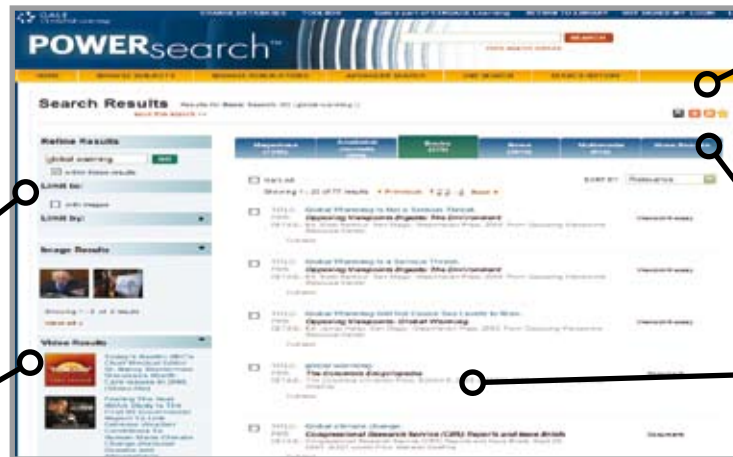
POWERsearch™

SEARCH

HOME

ADVANCED SEARCH

Search Results

Refine Results

global warming

GO

Limit to:

Limit by:

Image Results

Video Results

Magazines

Academic Journals

Books

News

Multimedia

Show Results

Mark All

SORT BY: Relevance

TITLE: Global Warming Is Not a Serious Threat

Opposing Viewpoints Digests: The Environment

TITLE: Global Warming Is a Serious Threat

Opposing Viewpoints Digests: The Environment

TITLE: Global Warming Will Not Cause Sea Levels to Rise

Opposing Viewpoints: Global Warming

TITLE: global warming

The Greenhouse Encyclopedia

TITLE: Global climate change

Congressional Research Service (CRS) Reports and Issue Briefs

Document

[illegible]